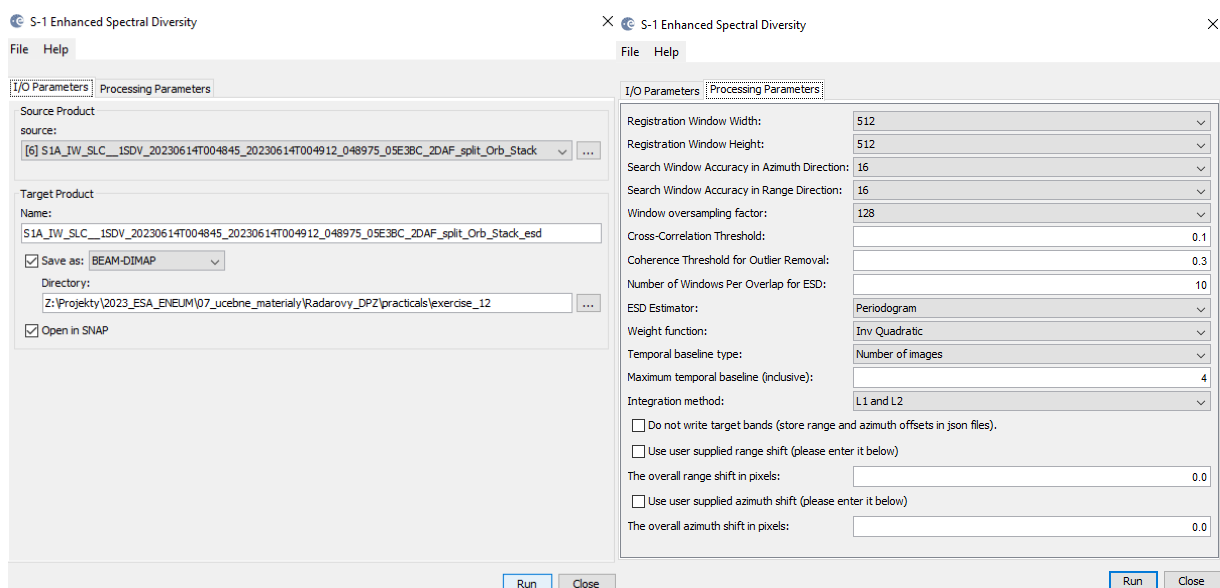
S-1 Enhanced Spectral Diversity
File Help
I/O Parameters Processing Parameters
Source Product
source:
[6] S1A_IW_SLC__1SDV_20230614T004845_20230614T004912_048975_05E3BC_2DAF_split_Orb_Stack
...
Target Product
Name:
S1A_IW_SLC__1SDV_20230614T004845_20230614T004912_048975_05E3BC_2DAF_split_Orb_Stack_esd
Save as: BEAM-DIMAP
Directory:
Z:\Projekty\2023_ESA_ENEUM\07_ucebne_materialy\Radarovy_DPZ\practicals\exercise_12
...
Open in SNAP
Run Close

S-1 Enhanced Spectral Diversity
File Help
I/O Parameters Processing Parameters

| | |
|---|---|
| Registration Window Width: | 512 |
| Registration Window Height: | 512 |
| Search Window Accuracy in Azimuth Direction: | 16 |
| Search Window Accuracy in Range Direction: | 16 |
| Window oversampling factor: | 128 |
| Cross-Correlation Threshold: | 0.1 |
| Coherence Threshold for Outlier Removal: | 0.3 |
| Number of Windows Per Overlap for ESD: | 10 |
| ESD Estimator: | Periodogram |
| Weight function: | Inv Quadratic |
| Temporal baseline type: | Number of images |
| Maximum temporal baseline (inclusive): | 4 |
| Integration method: | L1 and L2 |

Do not write target bands (store range and azimuth offsets in json files).
Use user supplied range shift (please enter it below)
The overall range shift in pixels: 0.0
Use user supplied azimuth shift (please enter it below)
The overall azimuth shift in pixels: 0.0
Run Close